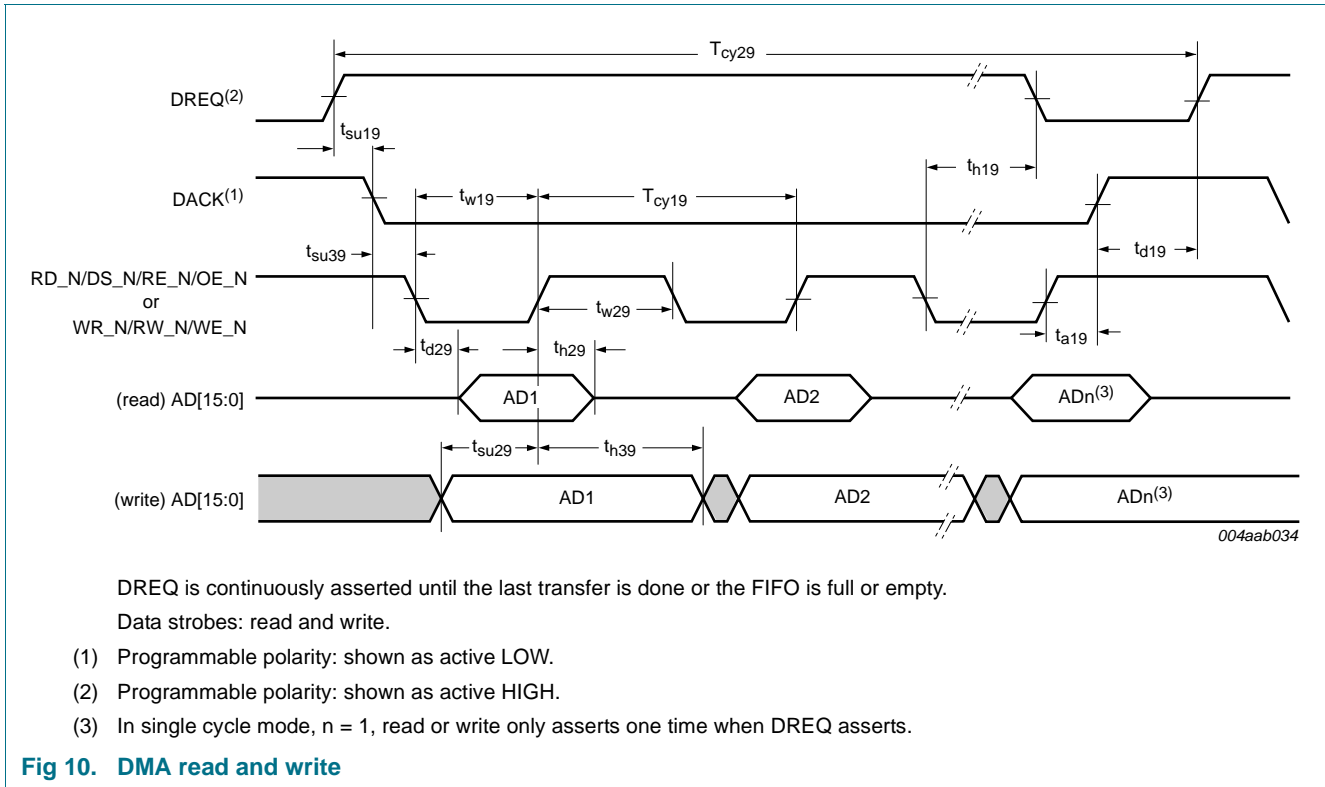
$T_{cy29}$

DREQ$^{(2)}$

$t_{su19}$

$t_{h19}$

DACK$^{(1)}$

$t_{w19}$

$T_{cy19}$

$t_{su39}$

$t_{d19}$

RD_N/DS_N/RE_N/OE_N
or
WR_N/RW_N/WE_N

$t_{w29}$

$t_{d29}$

$t_{h29}$

$t_{a19}$

(read) AD[15:0]

AD1

AD2

ADn$^{(3)}$

$t_{su29}$

$t_{h39}$

(write) AD[15:0]

AD1

AD2

ADn$^{(3)}$

004aab034

DREQ is continuously asserted until the last transfer is done or the FIFO is full or empty.

Data strobes: read and write.

(1) Programmable polarity: shown as active LOW.

(2) Programmable polarity: shown as active HIGH.

(3) In single cycle mode, n = 1, read or write only asserts one time when DREQ asserts.

Fig 10. DMA read and write